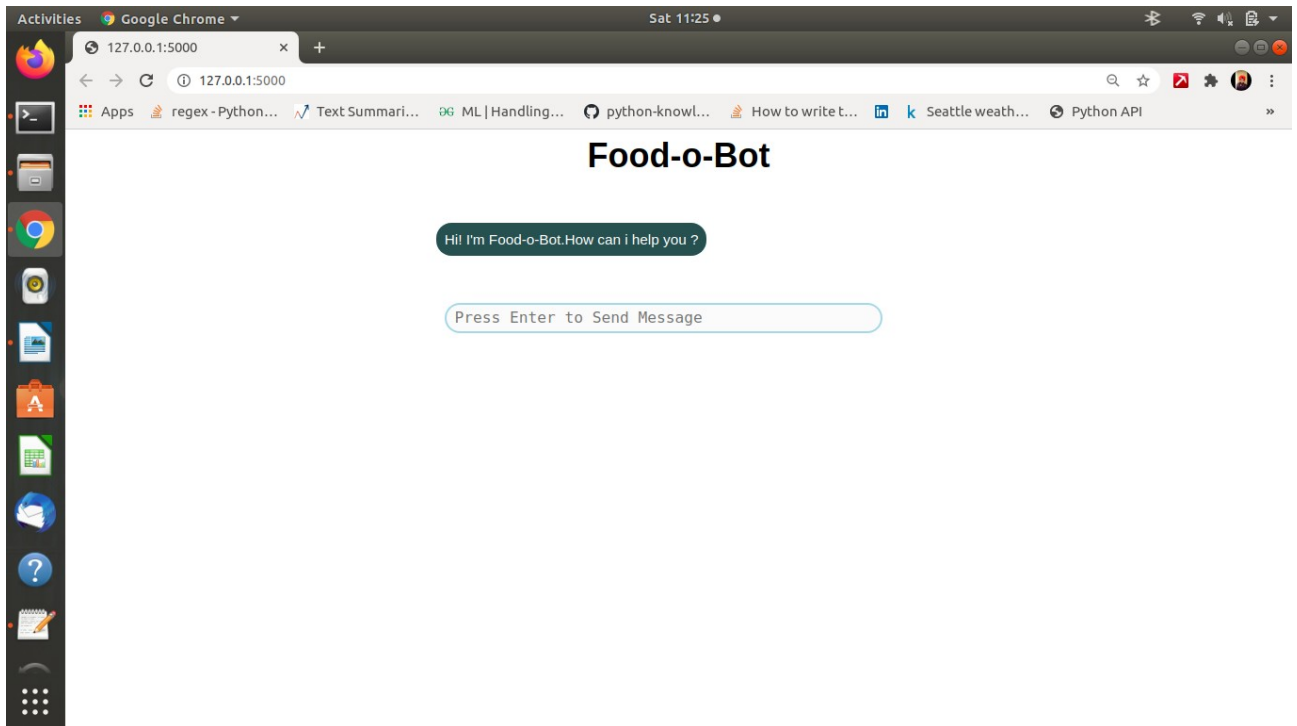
Activities Google Chrome ▾ Sat 11:25 ●

127.0.0.1:5000 × +

127.0.0.1:5000

Apps regex - Python... Text Summari... ML | Handling... python-knowl... How to write t... Seattle weath... Python API »

Food-o-Bot

Hi! I'm Food-o-Bot.How can i help you ?

Press Enter to Send Message